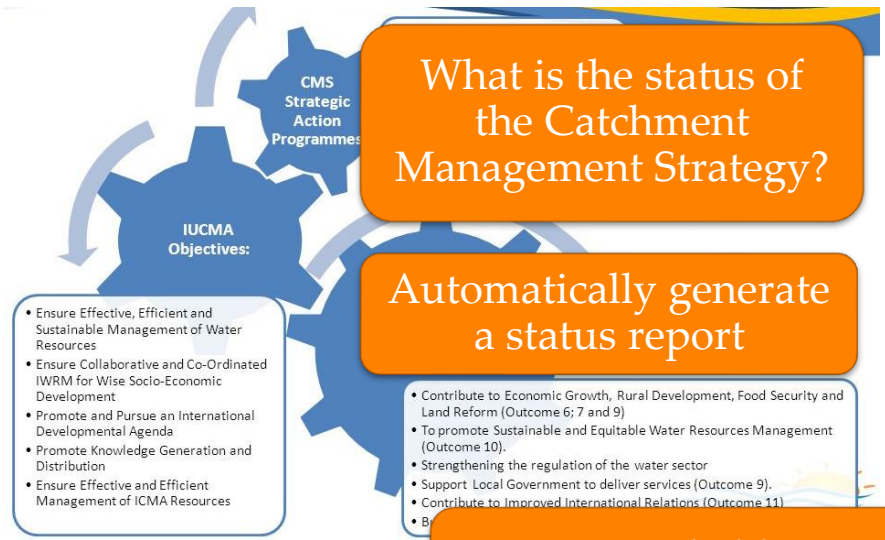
CMS Strategic Action Programmes

What is the status of the Catchment Management Strategy?

IUCMA Objectives:

Automatically generate a status report

- Ensure Effective, Efficient and Sustainable Management of Water Resources
- Ensure Collaborative and Co-Ordinated IWRM for Wise Socio-Economic Development
- Promote and Pursue an International Developmental Agenda
- Promote Knowledge Generation and Distribution
- Ensure Effective and Efficient Management of ICMA Resources

- Contribute to Economic Growth, Rural Development, Food Security and Land Reform (Outcome 6; 7 and 9)
- To promote Sustainable and Equitable Water Resources Management (Outcome 10).
- Strengthening the regulation of the water sector
- Support Local Government to deliver services (Outcome 9).
- Contribute to Improved International Relations (Outcome 11)
- B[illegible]